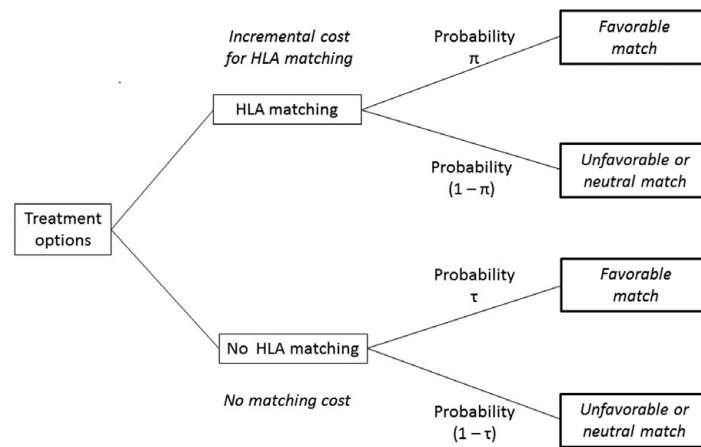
Treatment options

Incremental cost for HLA matching

HLA matching

Probability $\pi$

Favorable match

Probability $(1-\pi)$

Unfavorable or neutral match

No HLA matching

No matching cost

Probability $\tau$

Favorable match

Probability $(1-\tau)$

Unfavorable or neutral match